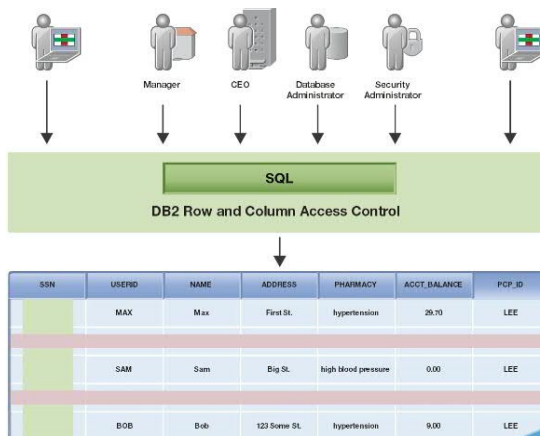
Manager
CEO
Database Administrator
Security Administrator

SQL
DB2 Row and Column Access Control

| SSN | USERID | NAME | ADDRESS | PHARMACY | ACCT_BALANCE | PCP_ID |
|---|---|---|---|---|---|---|
| | MAX | Max | First St. | hypertension | 29.70 | LEE |
| | SAM | Sam | Big St. | high blood pressure | 0.00 | LEE |
| | BOB | Bob | 123 Some St. | hypertension | 9.00 | LEE |